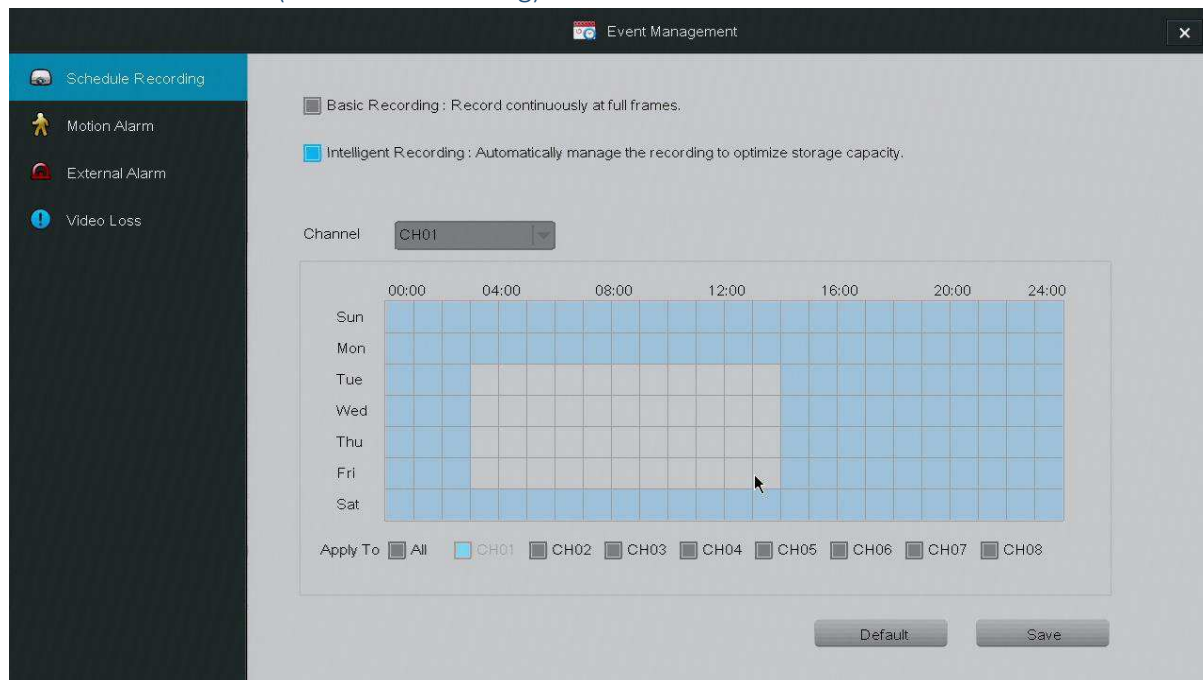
Event Management

Schedule Recording
Motion Alarm
External Alarm
Video Loss

Basic Recording : Record continuously at full frames.

Intelligent Recording : Automatically manage the recording to optimize storage capacity.

Channel CH01

00:00 04:00 08:00 12:00 16:00 20:00 24:00
Sun
Mon
Tue
Wed
Thu
Fri
Sat

Apply To All CH01 CH02 CH03 CH04 CH05 CH06 CH07 CH08

Default Save